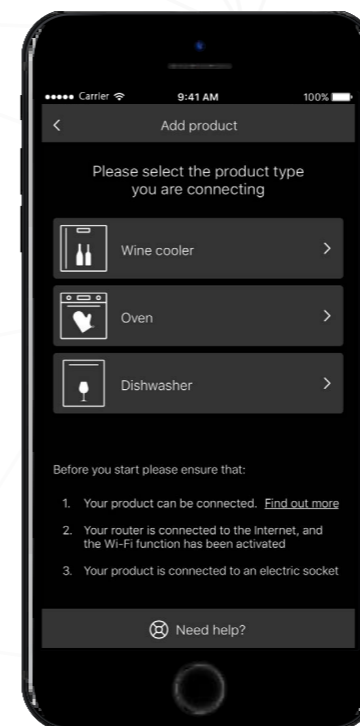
●●●●● Carrier 9:41 AM 100%

<

Add product

Please select the product type you are connecting

Wine cooler >

Oven >

Dishwasher >

Before you start please ensure that:

1. Your product can be connected. Find out more

2. Your router is connected to the Internet, and the Wi-Fi function has been activated

3. Your product is connected to an electric socket

Need help?